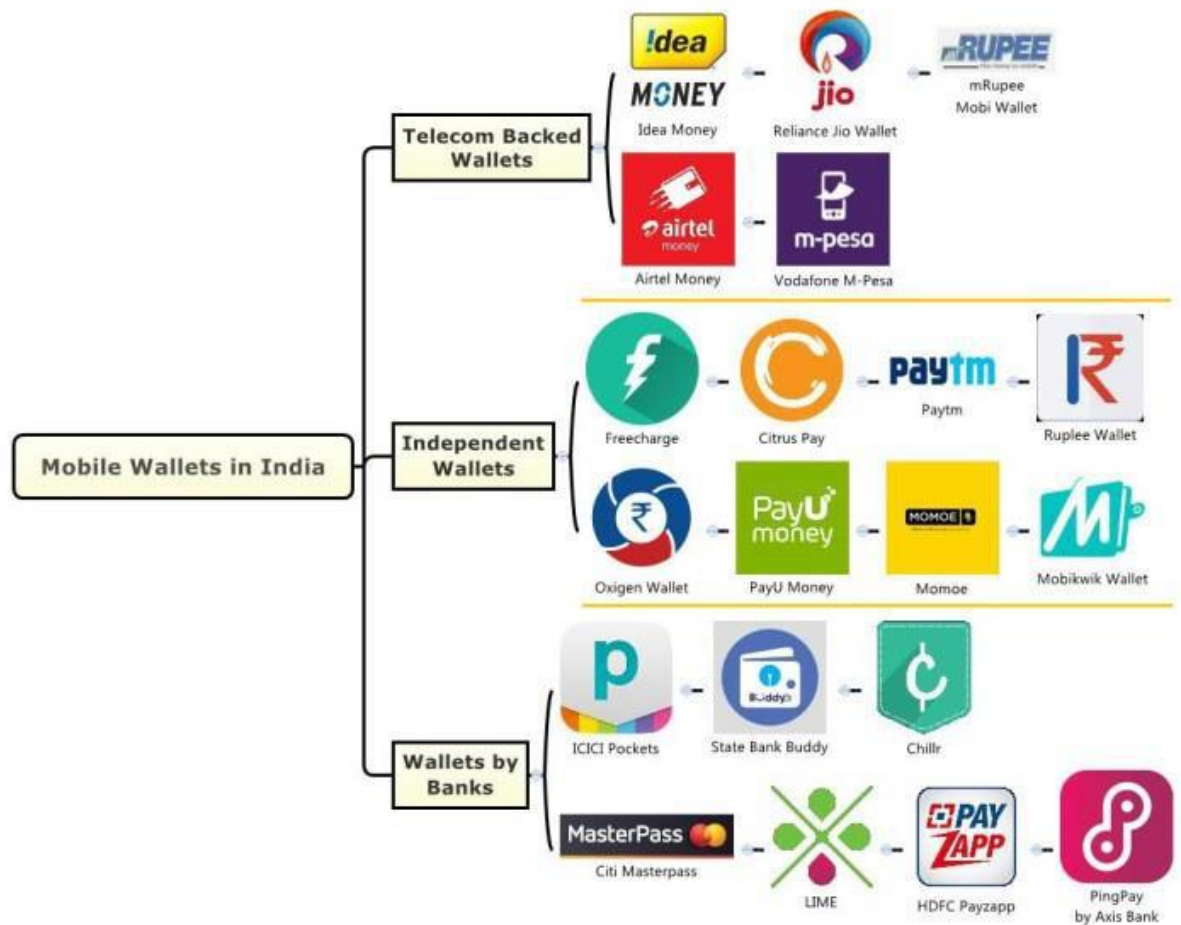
Mobile Wallets in India

Telecom Backed Wallets

!dea MONEY
Idea Money

jio
Reliance Jio Wallet

mRUPEE
mRupee Mobi Wallet

airtel money
Airtel Money

m-pesa
Vodafone M-Pesa

Independent Wallets

Freecharge

Citrus Pay

Paytm
Paytm

Ruplee Wallet

Oxigen Wallet

PayU money
PayU Money

MOMOE
Momoe

Mobikwik Wallet

Wallets by Banks

p
ICICI Pockets

Buddy
State Bank Buddy

Chillr

MasterPass
Citi Masterpass

LIME

PAY ZAPP
HDFC Payzapp

PingPay by Axis Bank